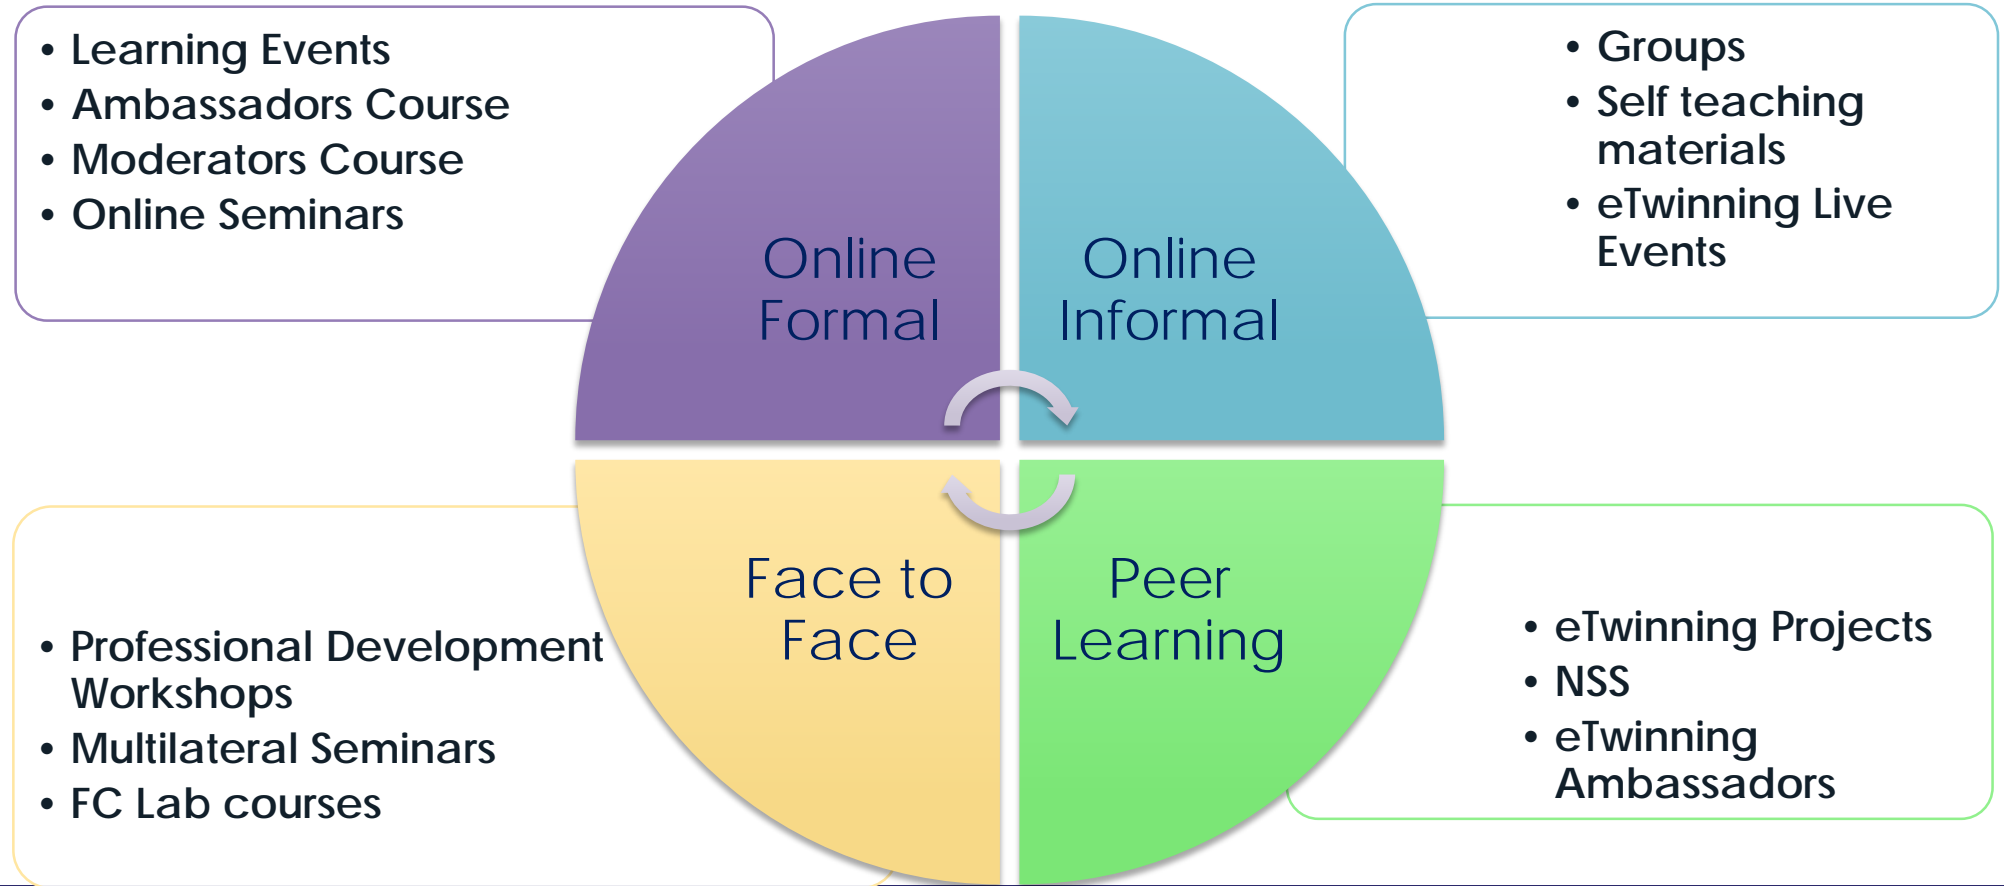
• Learning Events
• Ambassadors Course
• Moderators Course
• Online Seminars

Online Formal

Online Informal

• Groups
• Self teaching materials
• eTwinning Live Events

• Professional Development Workshops
• Multilateral Seminars
• FC Lab courses

Face to Face

Peer Learning

• eTwinning Projects
• NSS
• eTwinning Ambassadors